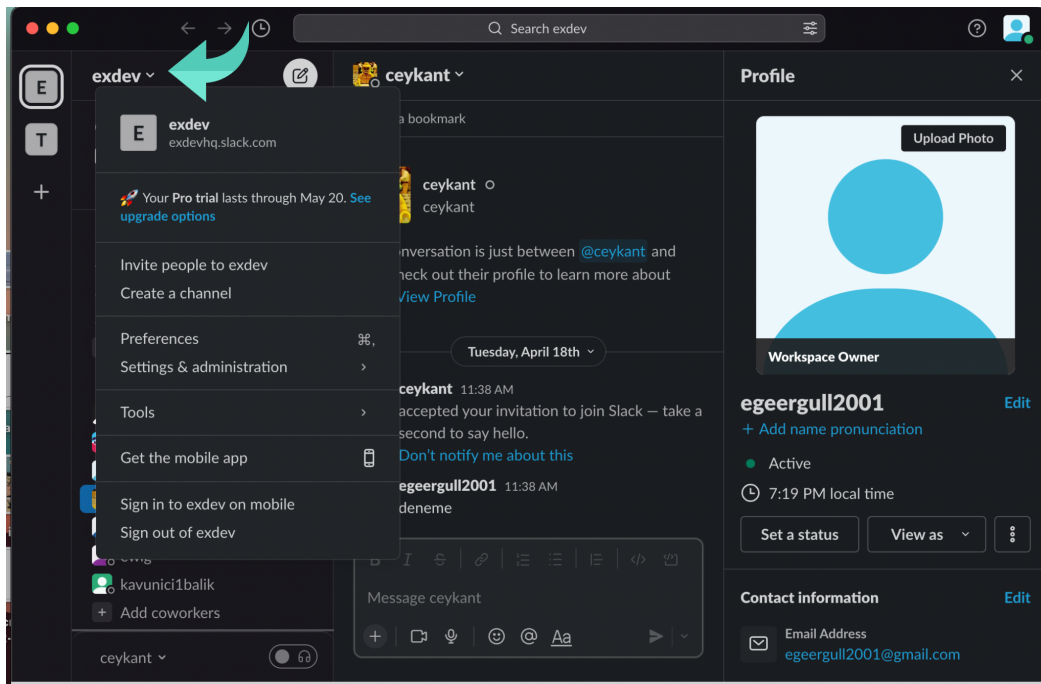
Search exdev

E
T
+

exdev

E exdev
exdevhq.slack.com

🚀 Your Pro trial lasts through May 20. See upgrade options

Invite people to exdev
Create a channel

Preferences ⌘,
Settings & administration ›

Tools ›

Get the mobile app

Sign in to exdev on mobile
Sign out of exdev

kavunici1balik
+ Add coworkers

ceykant

ceykant

a bookmark

ceykant
ceykant

nversation is just between @ceykant and
heck out their profile to learn more about
View Profile

Tuesday, April 18th

ceykant 11:38 AM
accepted your invitation to join Slack — take a second to say hello.
Don't notify me about this

egeergull2001 11:38 AM
deneme

Message ceykant

Aa

Profile

Upload Photo

Workspace Owner

egeergull2001
Edit
+ Add name pronunciation

Active

7:19 PM local time

Set a status
View as

Contact information
Edit

Email Address
egeergull2001@gmail.com